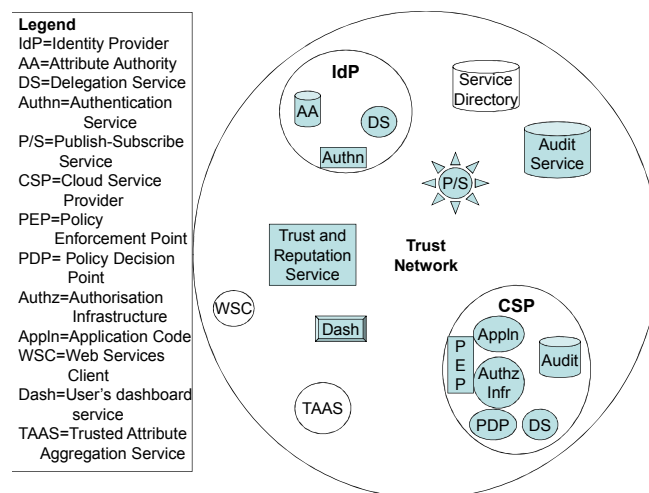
Legend
IdP=Identity Provider
AA=Attribute Authority
DS=Delegation Service
Authn=Authentication Service
P/S=Publish-Subscribe Service
CSP=Cloud Service Provider
PEP=Policy Enforcement Point
PDP= Policy Decision Point
Authz=Authorisation Infrastructure
Appln=Application Code
WSC=Web Services Client
Dash=User's dashboard service
TAAS=Trusted Attribute Aggregation Service

IdP
AA
DS
Authn
Service Directory
Audit Service
P/S
Trust and Reputation Service
Trust Network
WSC
Dash
CSP
P E P
Appln
Authz Infr
Audit
PDP
DS
TAAS